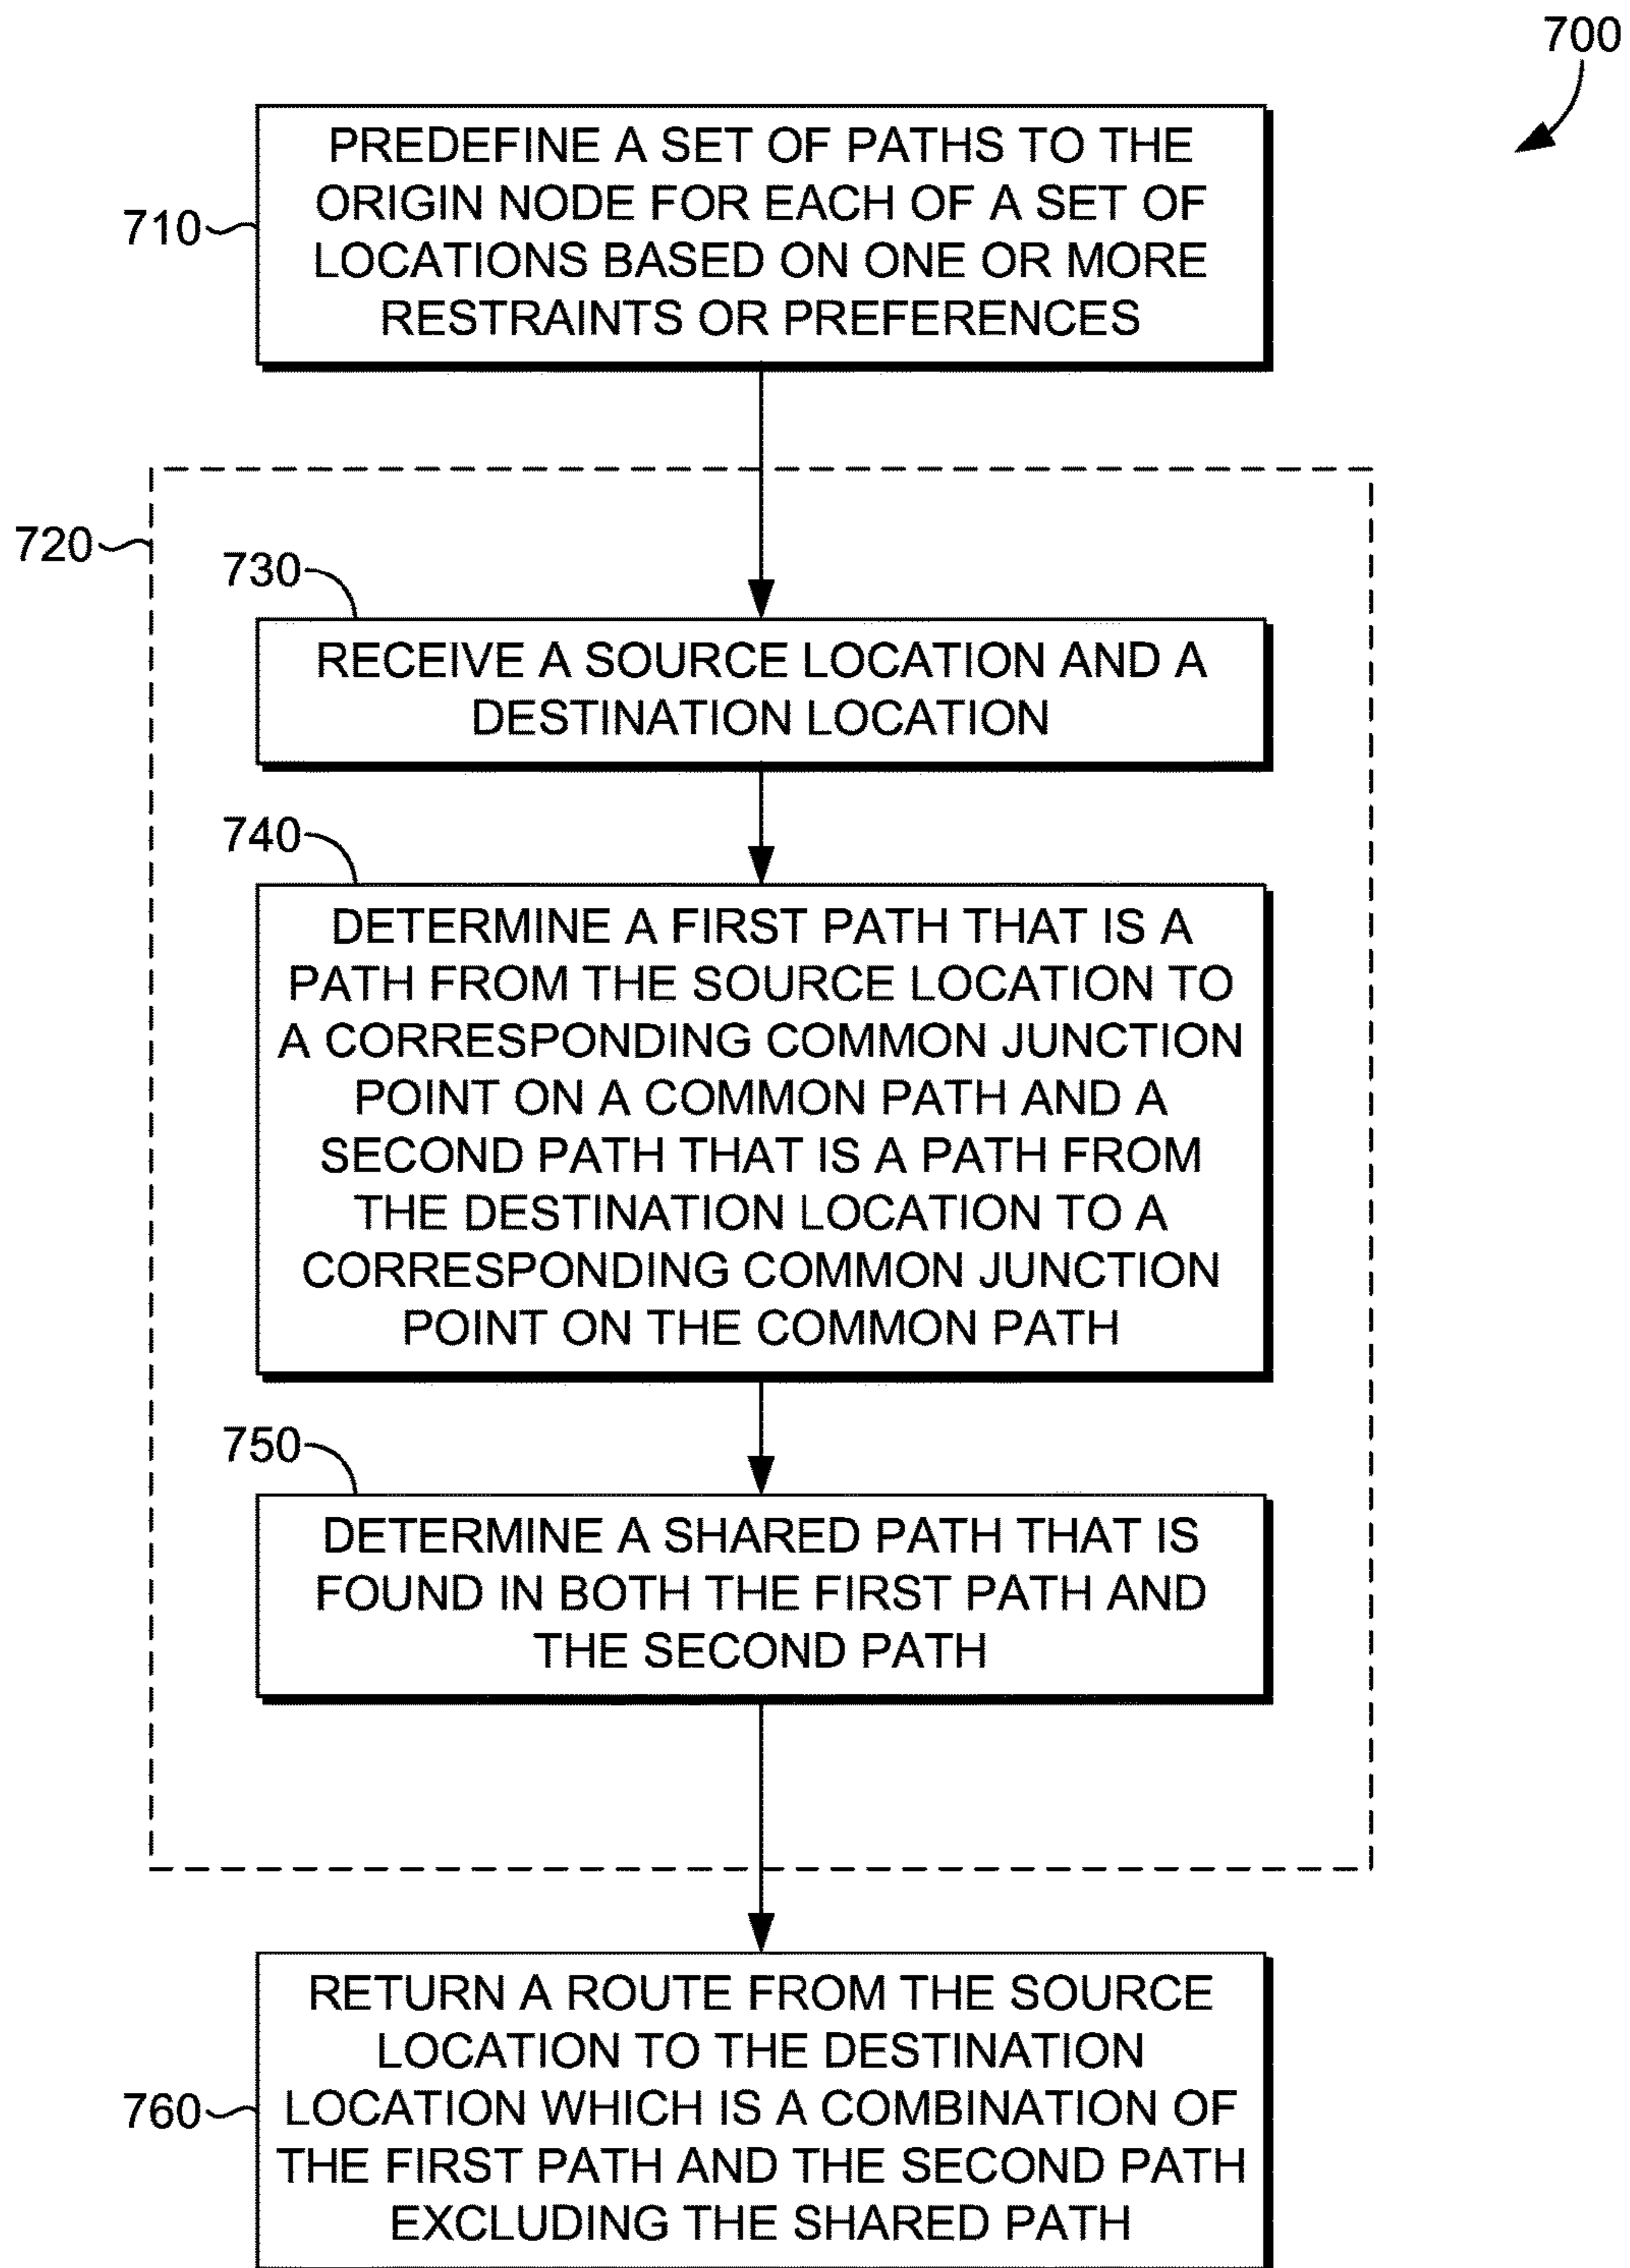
700

710

PREDEFINE A SET OF PATHS TO THE ORIGIN NODE FOR EACH OF A SET OF LOCATIONS BASED ON ONE OR MORE RESTRAINTS OR PREFERENCES

720

730

RECEIVE A SOURCE LOCATION AND A DESTINATION LOCATION

740

DETERMINE A FIRST PATH THAT IS A PATH FROM THE SOURCE LOCATION TO A CORRESPONDING COMMON JUNCTION POINT ON A COMMON PATH AND A SECOND PATH THAT IS A PATH FROM THE DESTINATION LOCATION TO A CORRESPONDING COMMON JUNCTION POINT ON THE COMMON PATH

750

DETERMINE A SHARED PATH THAT IS FOUND IN BOTH THE FIRST PATH AND THE SECOND PATH

760

RETURN A ROUTE FROM THE SOURCE LOCATION TO THE DESTINATION LOCATION WHICH IS A COMBINATION OF THE FIRST PATH AND THE SECOND PATH EXCLUDING THE SHARED PATH